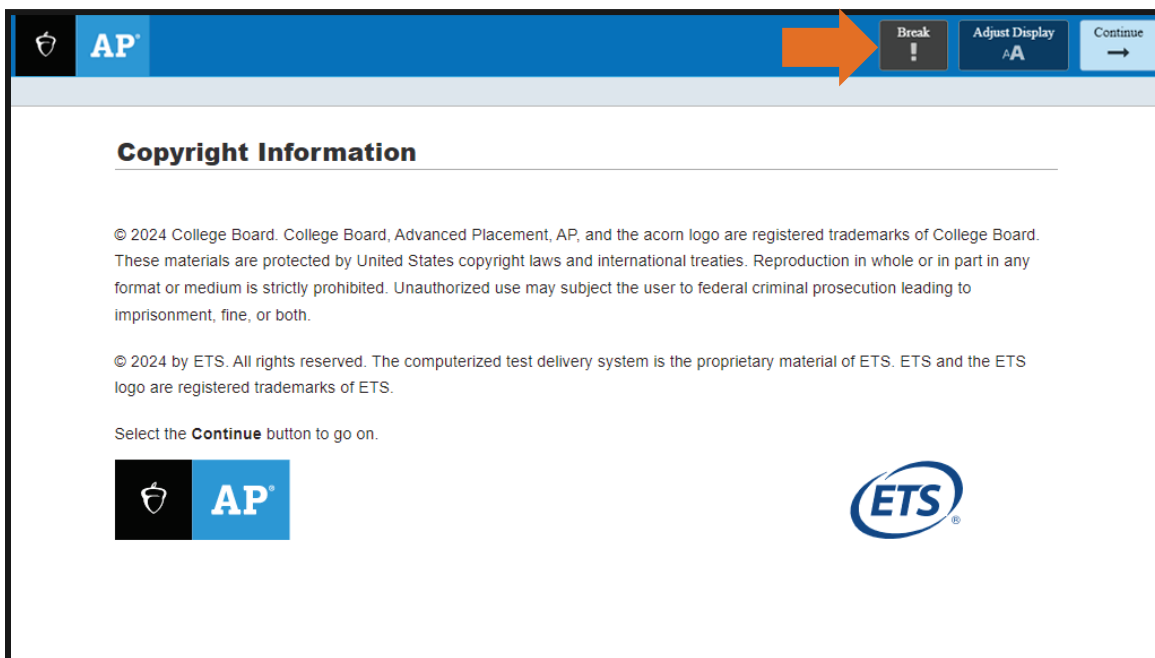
AP®

Break
!

Adjust Display
AA

Continue
→

Copyright Information

© 2024 College Board. College Board, Advanced Placement, AP, and the acorn logo are registered trademarks of College Board. These materials are protected by United States copyright laws and international treaties. Reproduction in whole or in part in any format or medium is strictly prohibited. Unauthorized use may subject the user to federal criminal prosecution leading to imprisonment, fine, or both.

© 2024 by ETS. All rights reserved. The computerized test delivery system is the proprietary material of ETS. ETS and the ETS logo are registered trademarks of ETS.

Select the **Continue** button to go on.

AP®

ETS®